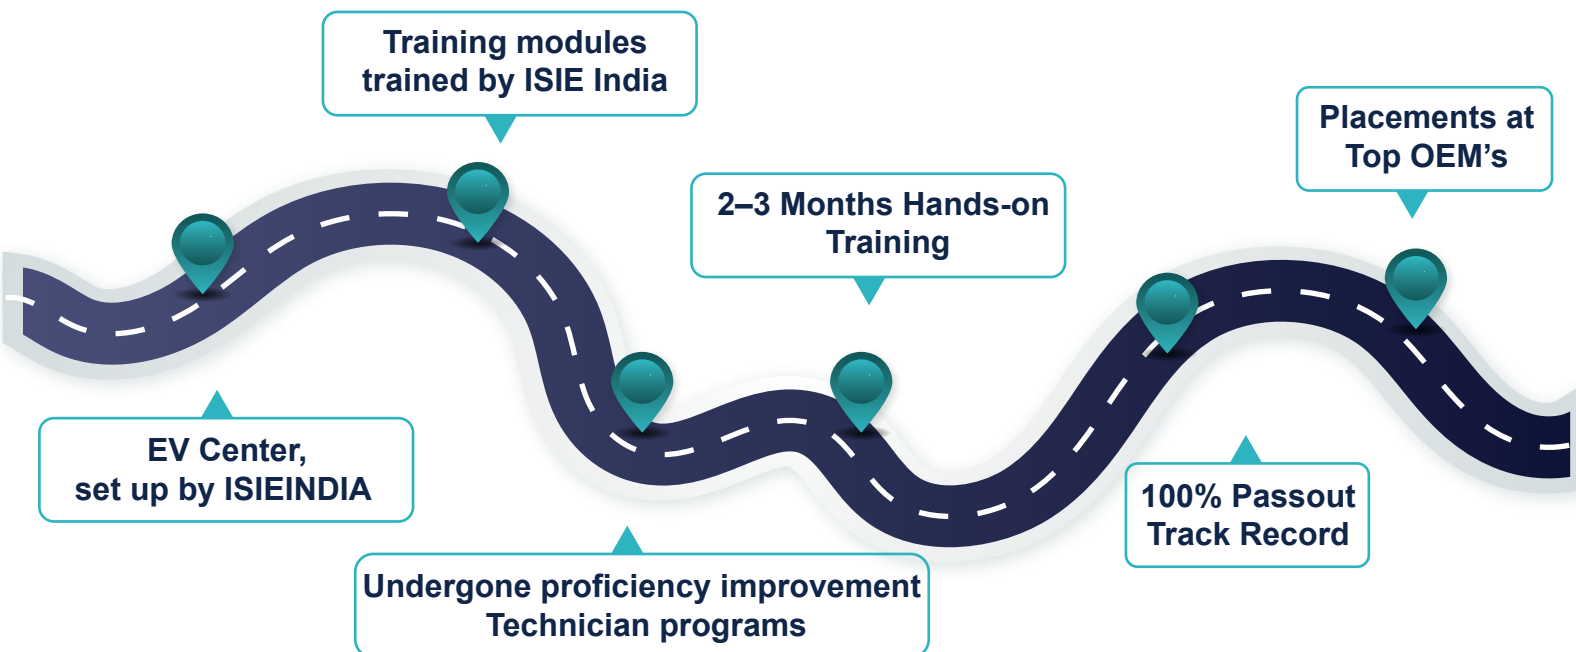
EV Center, set up by ISIEINDIA

Training modules trained by ISIE India

Undergone proficiency improvement Technician programs

2–3 Months Hands-on Training

100% Passout Track Record

Placements at Top OEM’s